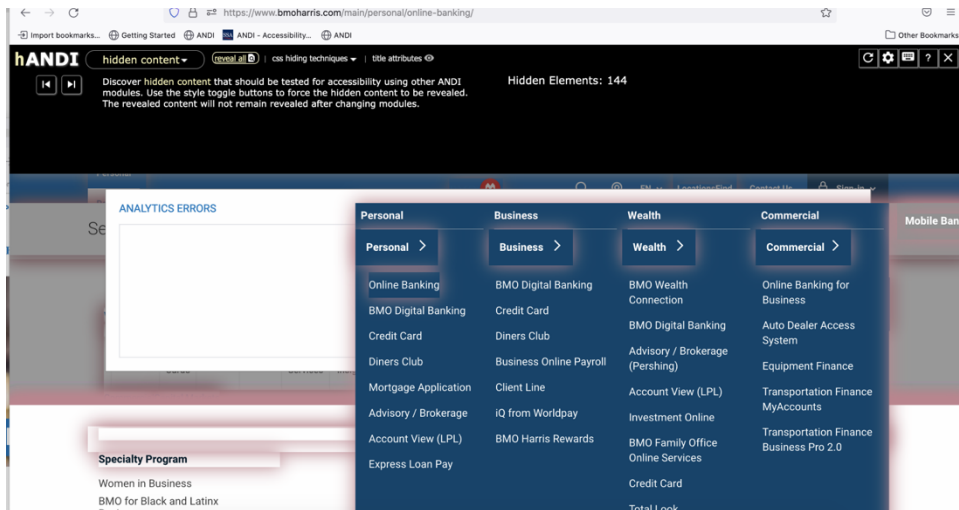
https://www.bmoharris.com/main/personal/online-banking/

Import bookmarks... Getting Started ANDI ANDI - Accessibility... ANDI

Other Bookmarks

hANDI hidden content reveal all | css hiding techniques | title attributes

Discover hidden content that should be tested for accessibility using other ANDI modules. Use the style toggle buttons to force the hidden content to be revealed. The revealed content will not remain revealed after changing modules.

Hidden Elements: 144

ANALYTICS ERRORS

Se

Personal
Personal >
Online Banking
BMO Digital Banking
Credit Card
Diners Club
Mortgage Application
Advisory / Brokerage
Account View (LPL)
Express Loan Pay

Business
Business >
BMO Digital Banking
Credit Card
Diners Club
Business Online Payroll
Client Line
iQ from Worldpay
BMO Harris Rewards

Wealth
Wealth >
BMO Wealth Connection
BMO Digital Banking
Advisory / Brokerage (Pershing)
Account View (LPL)
Investment Online
BMO Family Office Online Services
Credit Card
Total Look

Commercial
Commercial >
Online Banking for Business
Auto Dealer Access System
Equipment Finance
Transportation Finance MyAccounts
Transportation Finance Business Pro 2.0

Mobile Ban

Specialty Program
Women in Business
BMO for Black and Latinx